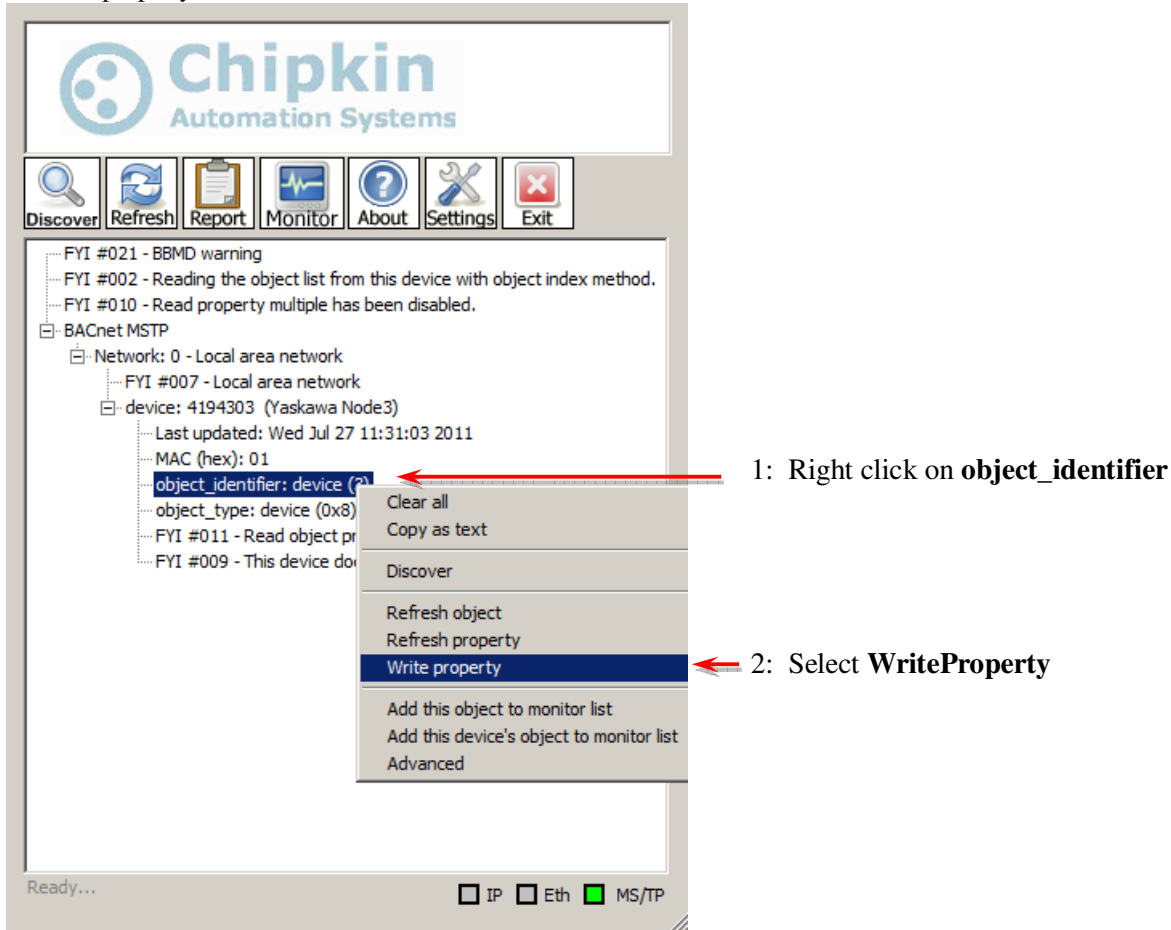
Chipkin
Automation Systems

Discover Refresh Report Monitor About Settings Exit

FYI #021 - BBMD warning
FYI #002 - Reading the object list from this device with object index method.
FYI #010 - Read property multiple has been disabled.
BACnet MSTP
Network: 0 - Local area network
FYI #007 - Local area network
device: 4194303 (Yaskawa Node3)
Last updated: Wed Jul 27 11:31:03 2011
MAC (hex): 01
object_identifier: device (3)
object_type: device (0x8)
FYI #011 - Read object pr
FYI #009 - This device do

Clear all
Copy as text
Discover
Refresh object
Refresh property
Write property
Add this object to monitor list
Add this device's object to monitor list
Advanced

1: Right click on **object_identifier**

2: Select **WriteProperty**

Ready...
IP Eth MS/TP